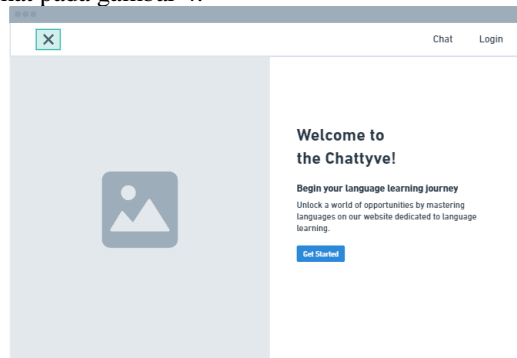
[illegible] pada gambar 4.

Chat Login

Welcome to the Chattyve!

Begin your language learning journey

Unlock a world of opportunities by mastering languages on our website dedicated to language learning.

Get Started